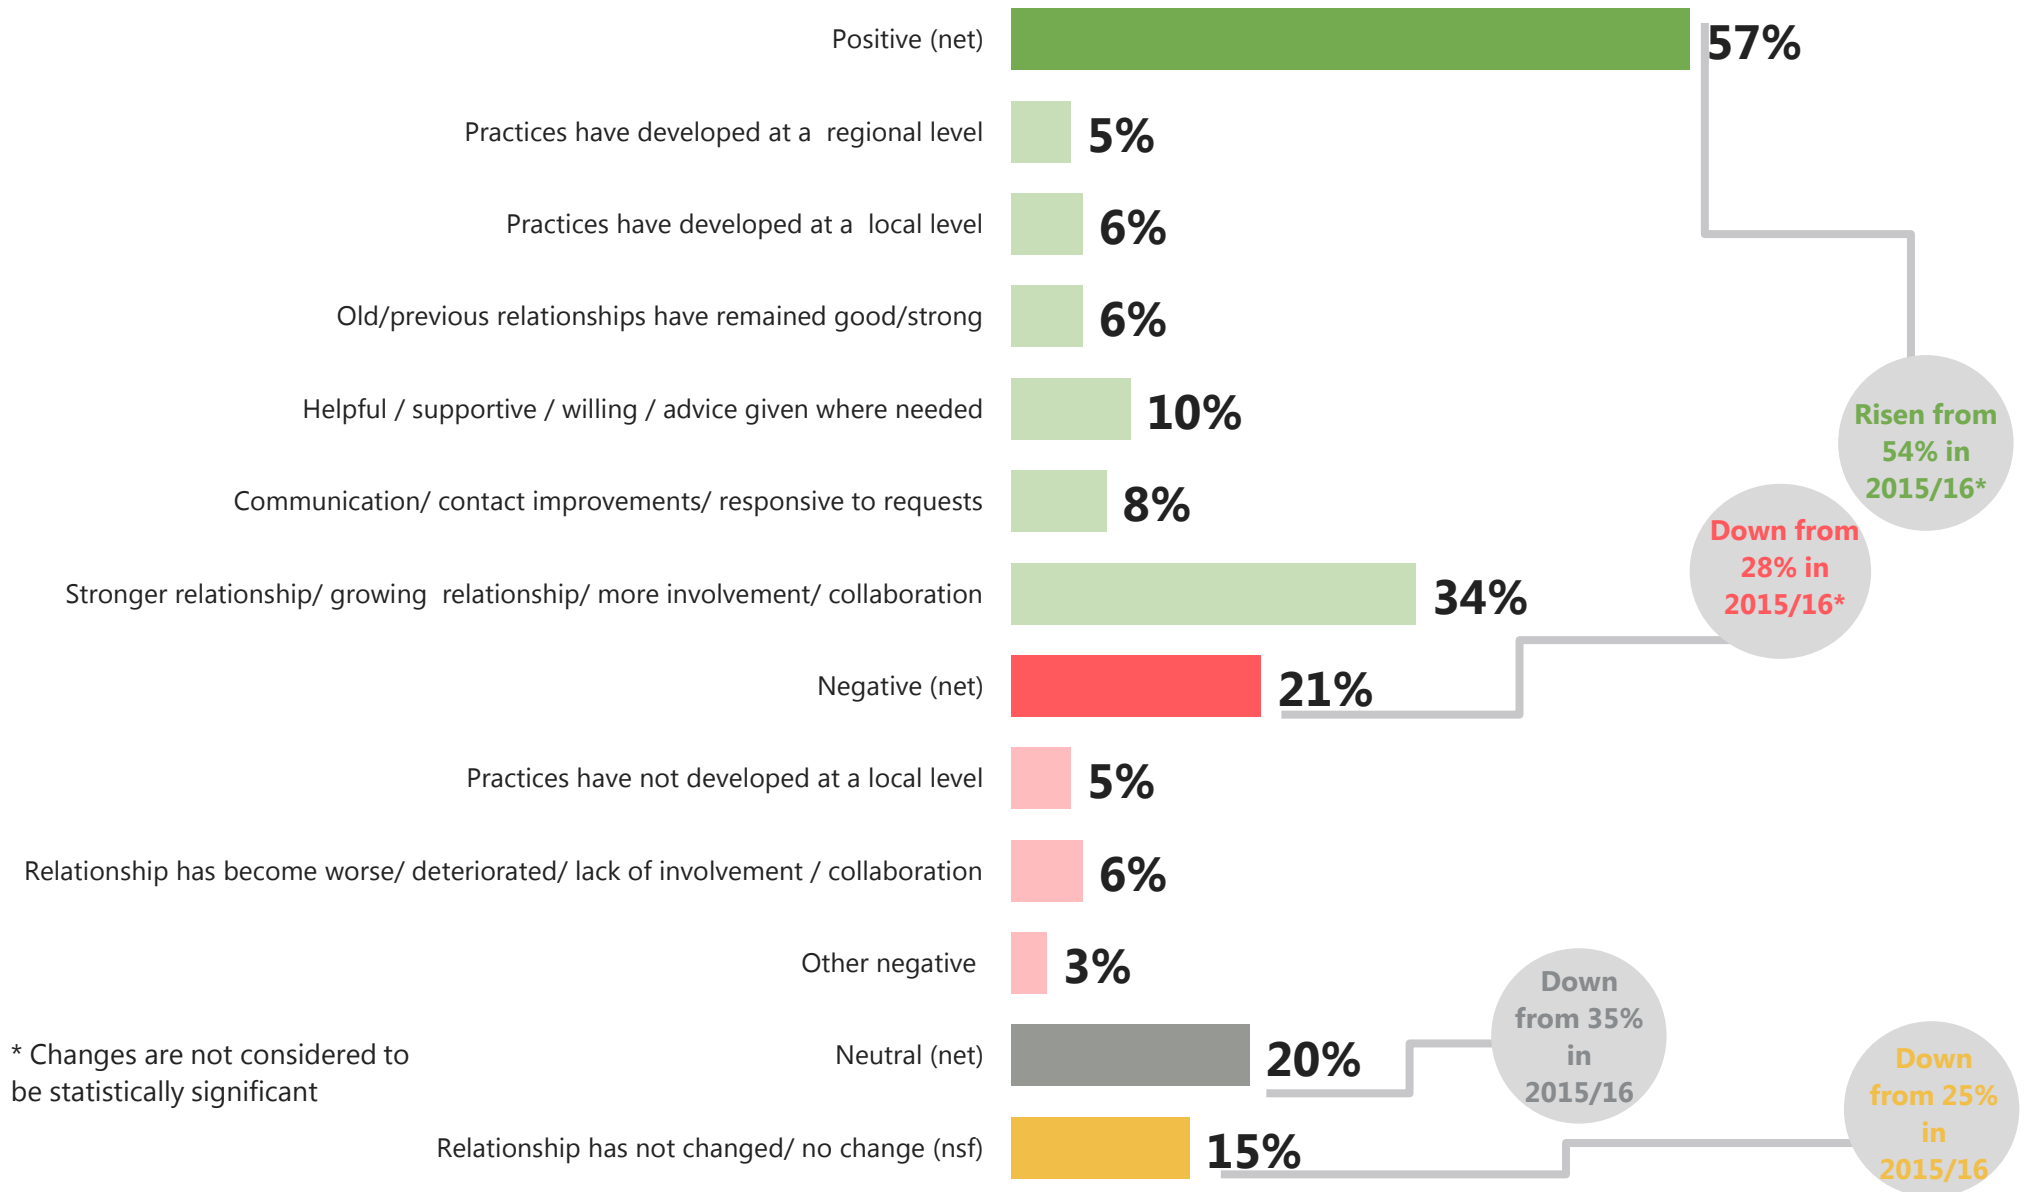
Positive (net) 57%

Practices have developed at a regional level 5%

Practices have developed at a local level 6%

Old/previous relationships have remained good/strong 6%

Helpful / supportive / willing / advice given where needed 10%

Communication/ contact improvements/ responsive to requests 8%

Stronger relationship/ growing relationship/ more involvement/ collaboration 34%

Negative (net) 21%

Practices have not developed at a local level 5%

Relationship has become worse/ deteriorated/ lack of involvement / collaboration 6%

Other negative 3%

Neutral (net) 20%

Relationship has not changed/ no change (nsf) 15%

Risen from 54% in 2015/16*

Down from 28% in 2015/16*

Down from 35% in 2015/16

Down from 25% in 2015/16

* Changes are not considered to be statistically significant